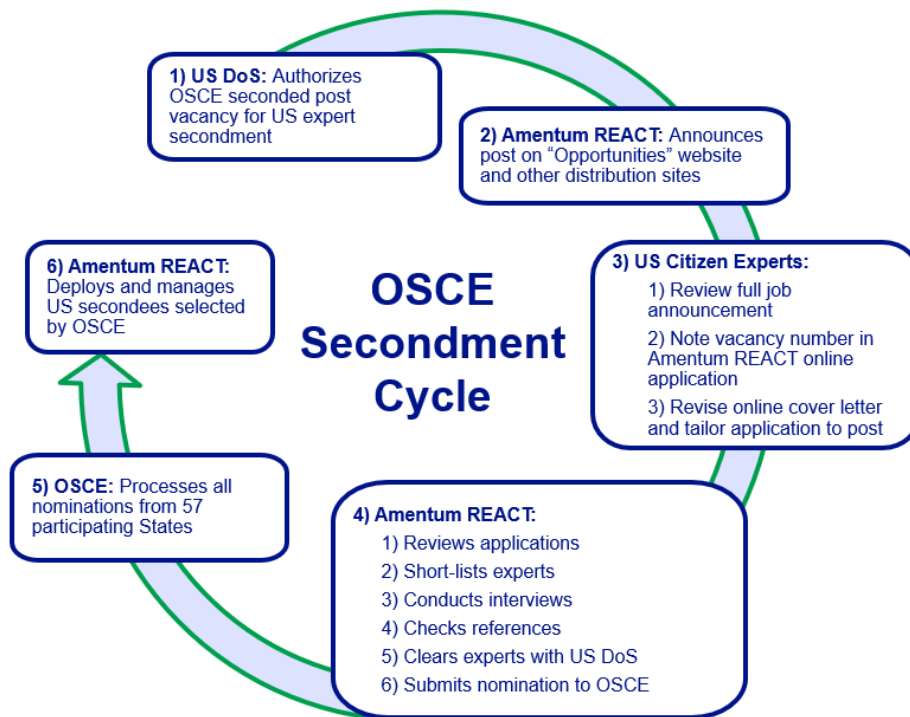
1) US DoS: Authorizes OSCE seconded post vacancy for US expert secondment

2) Amentum REACT: Announces post on “Opportunities” website and other distribution sites

3) US Citizen Experts:
1) Review full job announcement
2) Note vacancy number in Amentum REACT online application
3) Revise online cover letter and tailor application to post

4) Amentum REACT:
1) Reviews applications
2) Short-lists experts
3) Conducts interviews
4) Checks references
5) Clears experts with US DoS
6) Submits nomination to OSCE

5) OSCE: Processes all nominations from 57 participating States

6) Amentum REACT: Deploys and manages US secondees selected by OSCE

OSCE Secondment Cycle